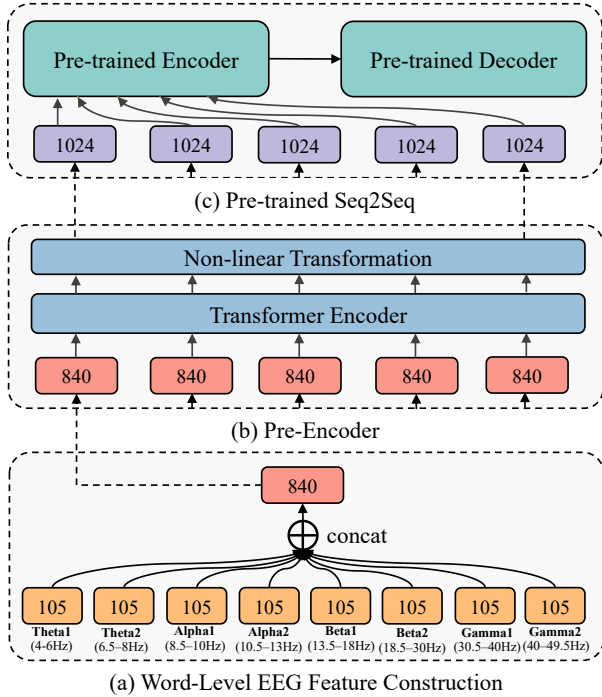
Pre-trained Encoder

Pre-trained Decoder

1024
1024
1024
1024
1024

(c) Pre-trained Seq2Seq

Non-linear Transformation

Transformer Encoder

840
840
840
840
840

(b) Pre-Encoder

840

concat

105
Theta1
(4-6Hz)

105
Theta2
(6.5–8Hz)

105
Alpha1
(8.5–10Hz)

105
Alpha2
(10.5–13Hz)

105
Beta1
(13.5–18Hz)

105
Beta2
(18.5–30Hz)

105
Gamma1
(30.5–40Hz)

105
Gamma2
(40–49.5Hz)

(a) Word-Level EEG Feature Construction